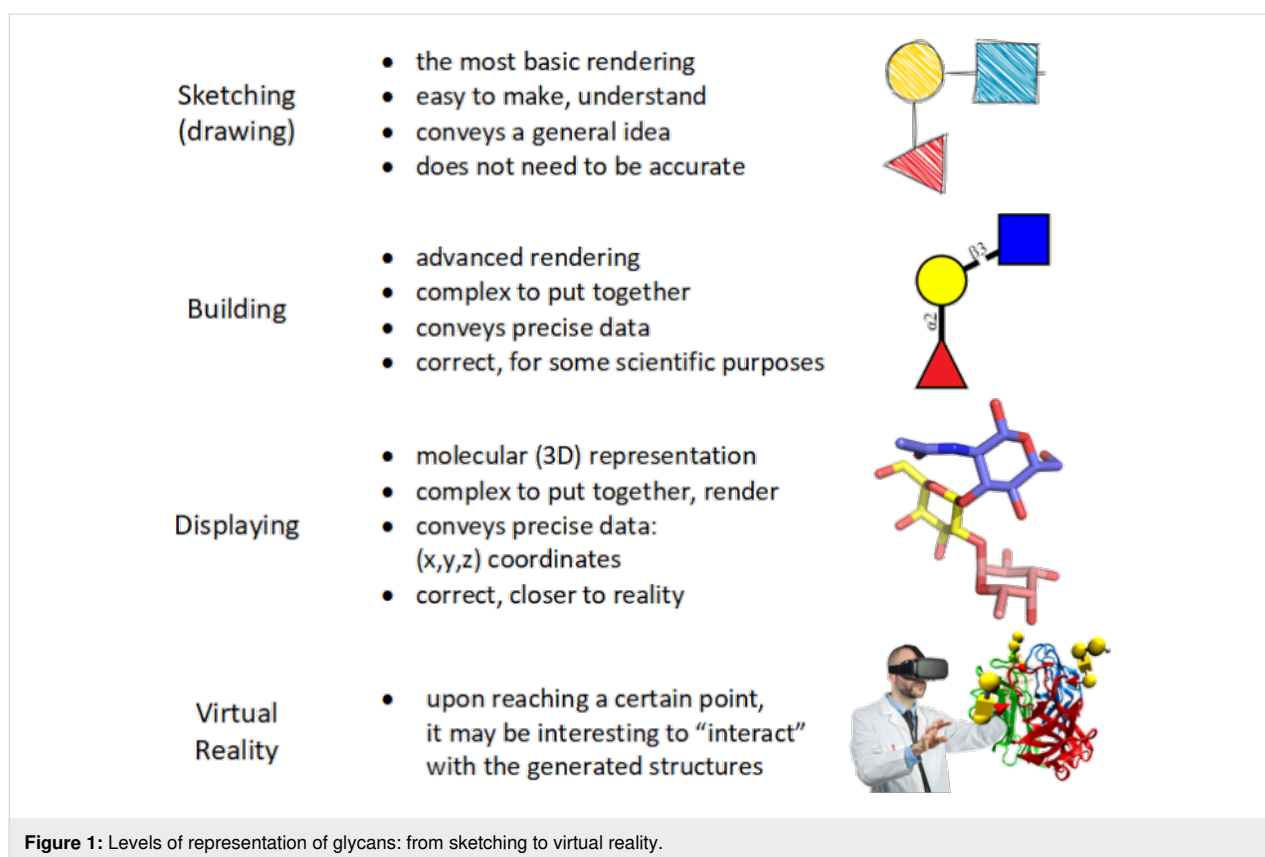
Sketching (drawing)

- the most basic rendering
- easy to make, understand
- conveys a general idea
- does not need to be accurate

Building

- advanced rendering
- complex to put together
- conveys precise data
- correct, for some scientific purposes

β3

α2

Displaying

- molecular (3D) representation
- complex to put together, render
- conveys precise data: (x,y,z) coordinates
- correct, closer to reality

Virtual Reality

- upon reaching a certain point, it may be interesting to "interact" with the generated structures

**Figure 1:** Levels of representation of glycans: from sketching to virtual reality.